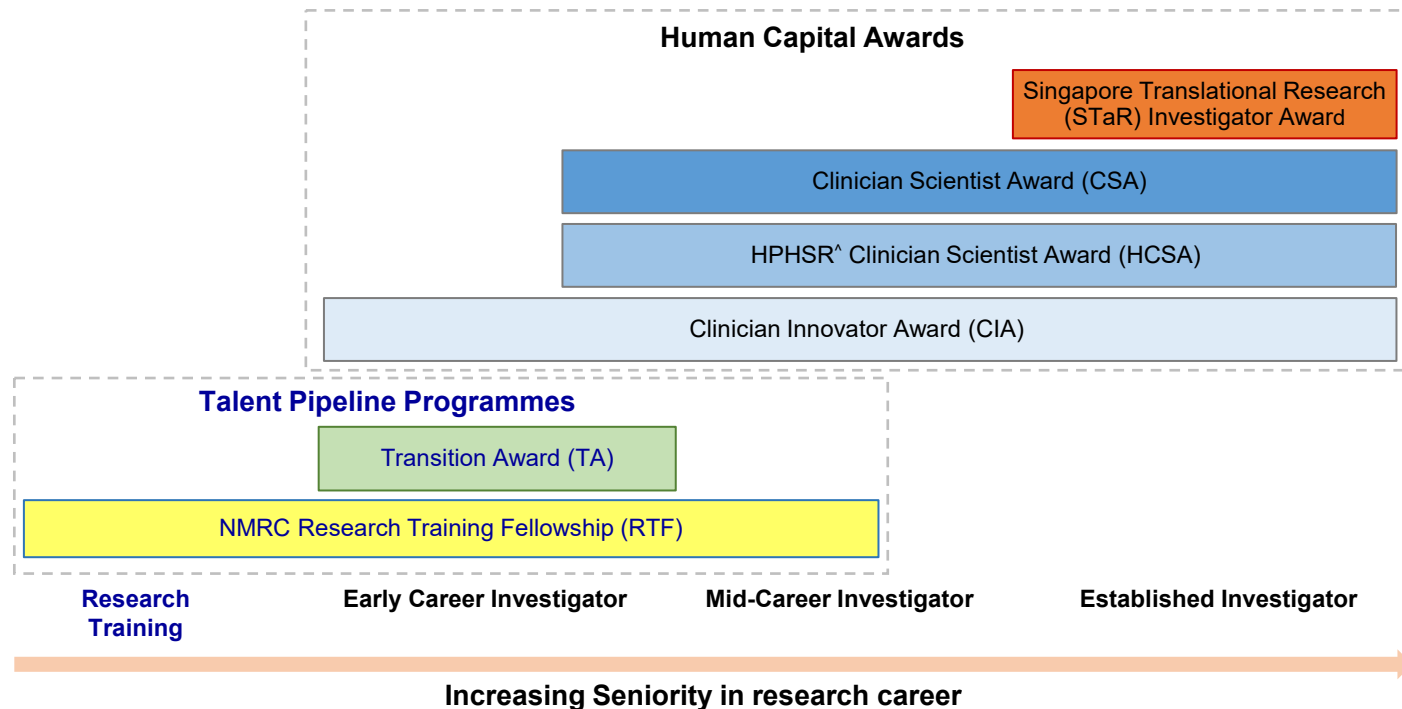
Human Capital Awards

Singapore Translational Research (STaR) Investigator Award

Clinician Scientist Award (CSA)

HPHSR^ Clinician Scientist Award (HCSA)

Clinician Innovator Award (CIA)

Talent Pipeline Programmes

Transition Award (TA)

NMRC Research Training Fellowship (RTF)

Research Training

Early Career Investigator

Mid-Career Investigator

Established Investigator

Increasing Seniority in research career